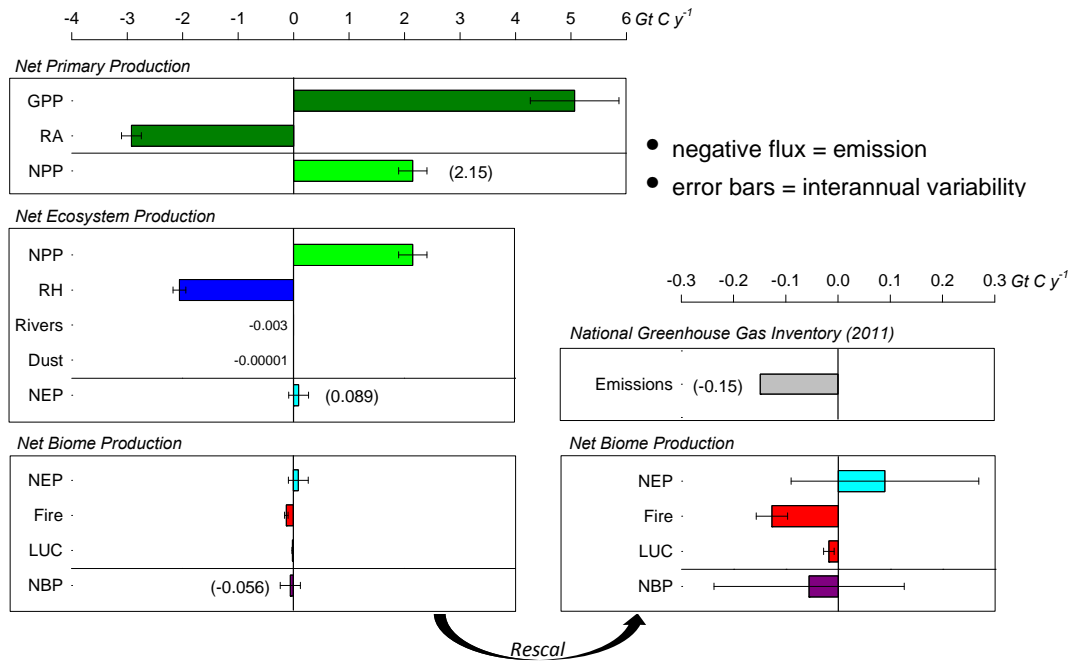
-4 -3 -2 -1 0 1 2 3 4 5 6 $Gt\ C\ y^{-1}$

Net Primary Production

GPP

RA

NPP (2.15)

• negative flux = emission

• error bars = interannual variability

Net Ecosystem Production

NPP

RH

Rivers -0.003

Dust -0.00001

NEP (0.089)

-0.3 -0.2 -0.1 0.0 0.1 0.2 0.3 $Gt\ C\ y^{-1}$

National Greenhouse Gas Inventory (2011)

Emissions (-0.15)

Net Biome Production

NEP

Fire

LUC

NBP (-0.056)

Net Biome Production

NEP

Fire

LUC

NBP

Rescal